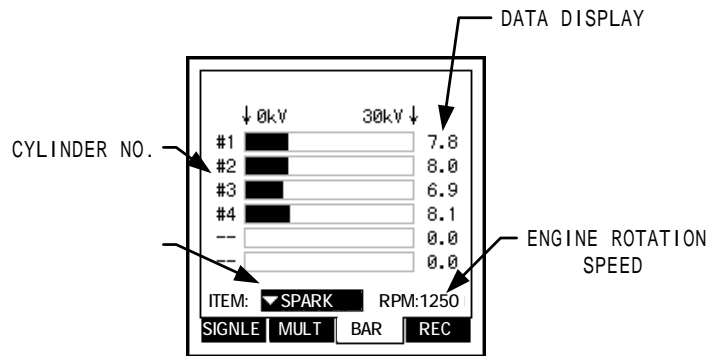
DATA DISPLAY

CYLINDER NO.

↓0kV 30kV↓

| | | |
|---|---|---|
| #1 | | 7.8 |
| #2 | | 8.0 |
| #3 | | 6.9 |
| #4 | | 8.1 |
| -- | | 0.0 |
| -- | | 0.0 |

ENGINE ROTATION SPEED

ITEM: ▼SPARK RPM:1250

SIGNLE MULT BAR REC